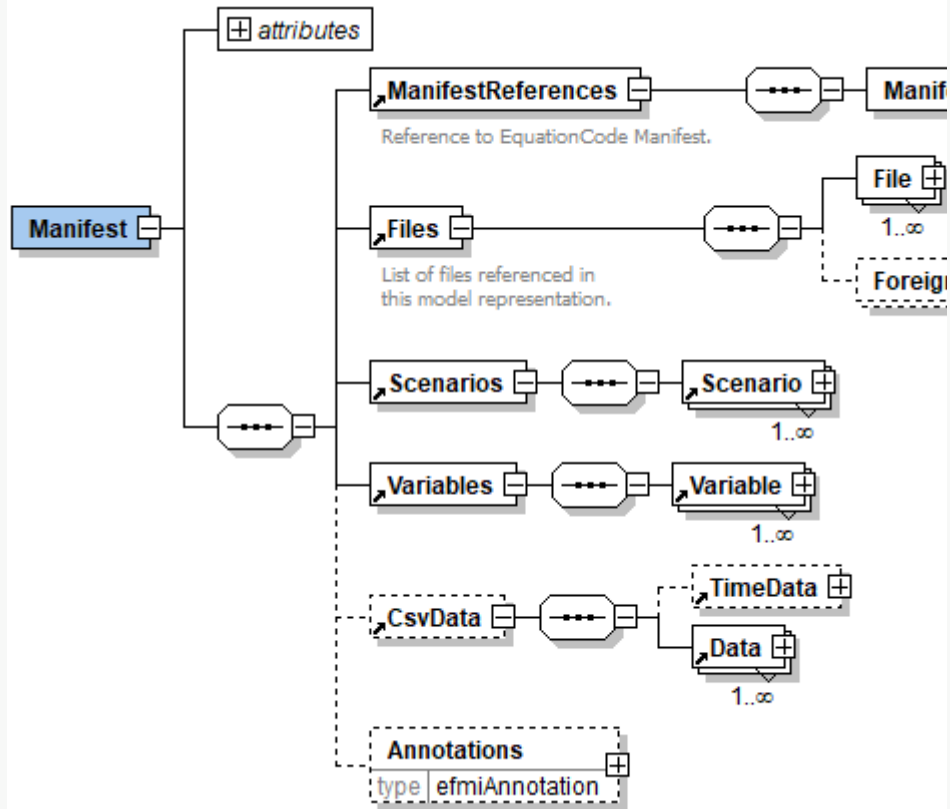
attributes

Manifest

ManifestReferences

Manif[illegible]

Reference to EquationCode Manifest.

Files

File

1..∞

Foreig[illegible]

List of files referenced in this model representation.

Scenarios

Scenario

1..∞

Variables

Variable

1..∞

CsvData

TimeData

Data

1..∞

Annotations

type efmiAnnotation